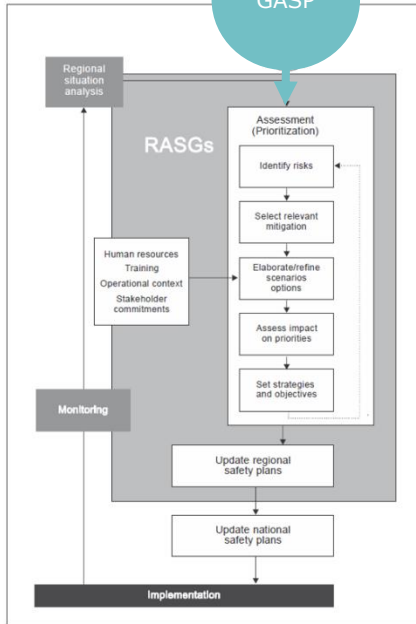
GASP

Regional situation analysis

RASGs

Assessment (Prioritization)

Identify risks

Select relevant mitigation

Human resources
Training
Operational context
Stakeholder commitments

Elaborate/refine scenarios options

Assess impact on priorities

Set strategies and objectives

Monitoring

Update regional safety plans

Update national safety plans

Implementation